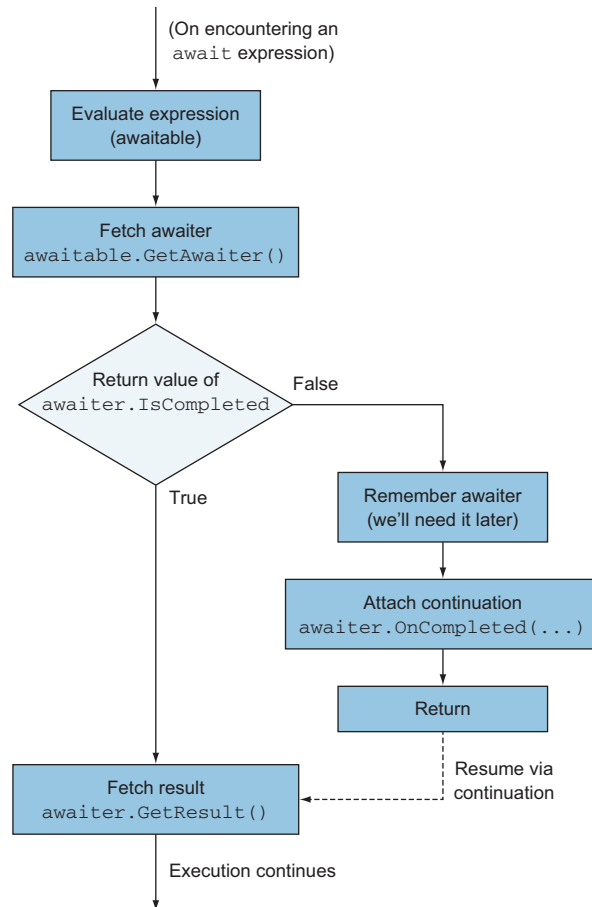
(On encountering an await expression)

Evaluate expression (awaitable)

Fetch awaiter
awaitable.GetAwaiter()

Return value of awaiter.IsCompleted

False

True

Remember awaiter (we'll need it later)

Attach continuation
awaiter.OnCompleted(...)

Return

Resume via continuation

Fetch result
awaiter.GetResult()

Execution continues